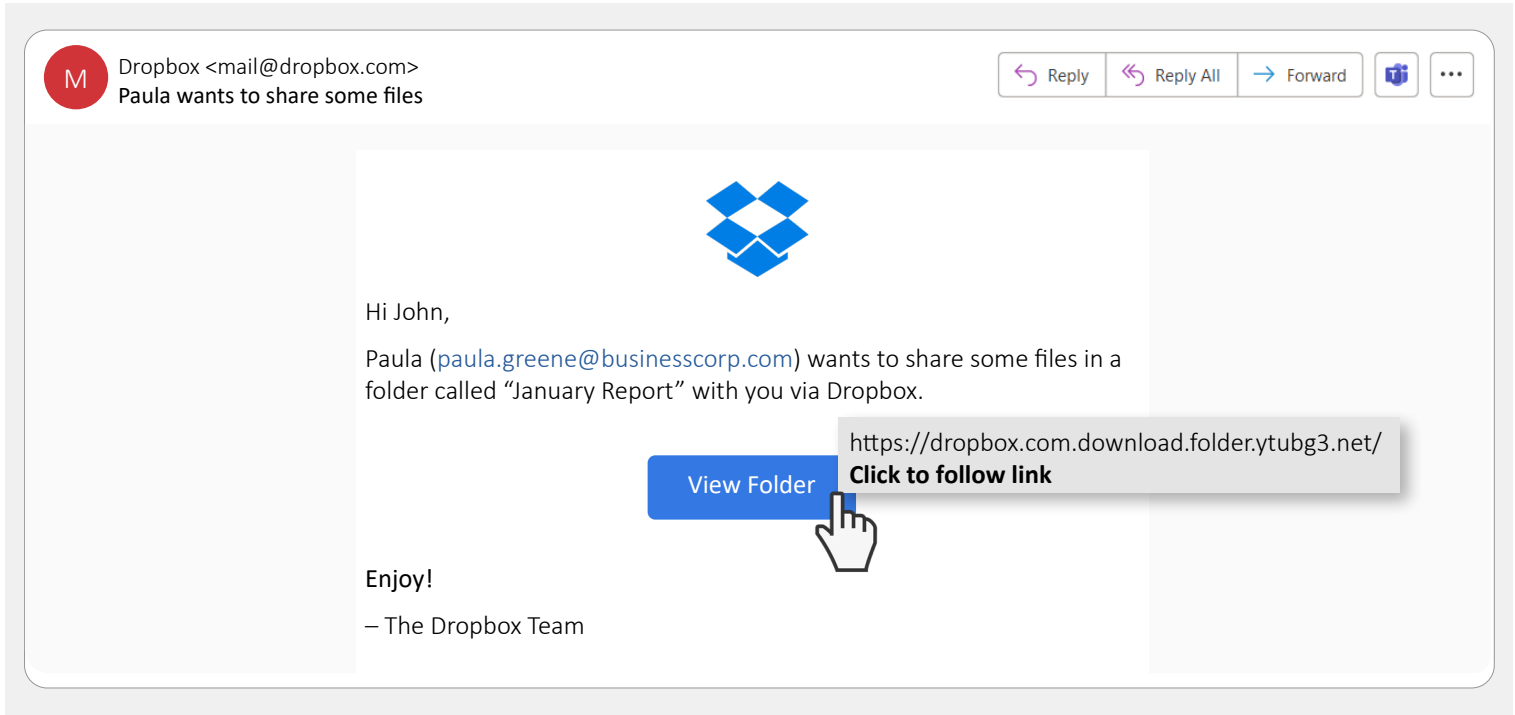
M

Dropbox <mail@dropbox.com>
Paula wants to share some files

Reply
Reply All
Forward
...

Hi John,

Paula (paula.greene@businesscorp.com) wants to share some files in a folder called “January Report” with you via Dropbox.

View Folder

https://dropbox.com.download.folder.ytubg3.net/
**Click to follow link**

Enjoy!

– The Dropbox Team